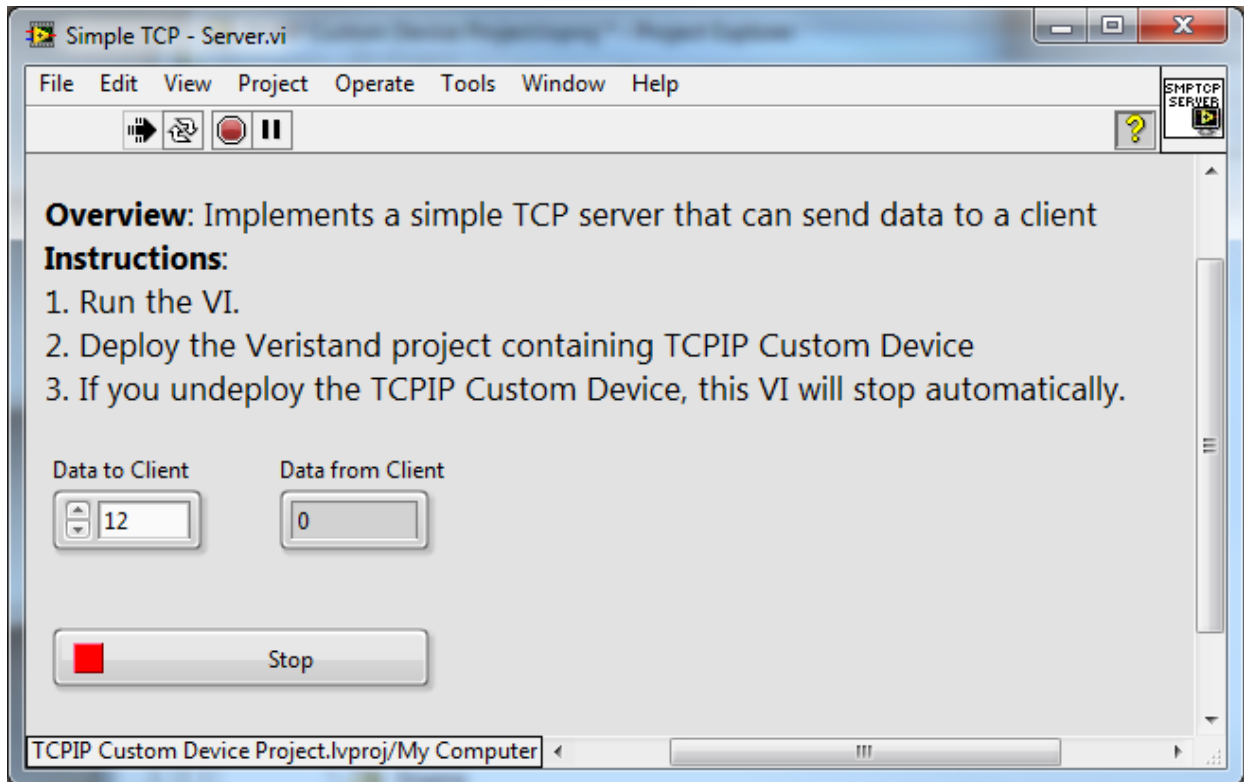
Simple TCP - Server.vi

File Edit View Project Operate Tools Window Help

SMPTCP SERVER

**Overview**: Implements a simple TCP server that can send data to a client
**Instructions**:
1. Run the VI.
2. Deploy the Veristand project containing TCPIP Custom Device
3. If you undeploy the TCPIP Custom Device, this VI will stop automatically.

Data to Client
12

Data from Client
0

Stop

TCPIP Custom Device Project.lvproj/My Computer